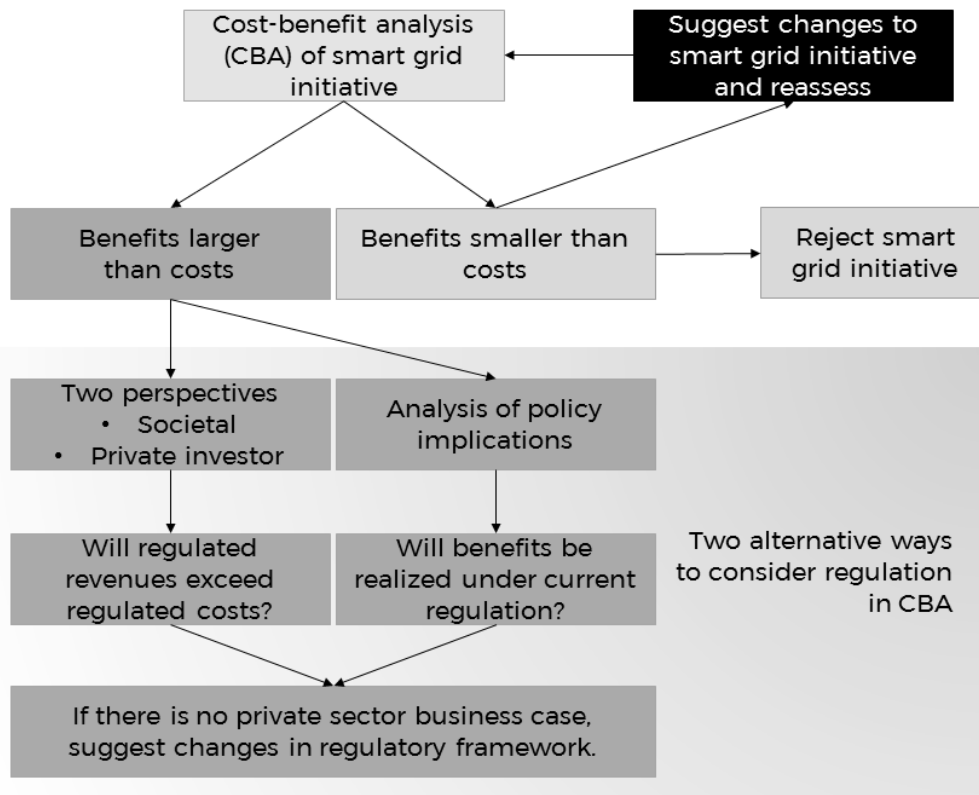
Cost-benefit analysis (CBA) of smart grid initiative

Suggest changes to smart grid initiative and reassess

Benefits larger than costs

Benefits smaller than costs

Reject smart grid initiative

Two perspectives
• Societal
• Private investor

Analysis of policy implications

Will regulated revenues exceed regulated costs?

Will benefits be realized under current regulation?

Two alternative ways to consider regulation in CBA

If there is no private sector business case, suggest changes in regulatory framework.